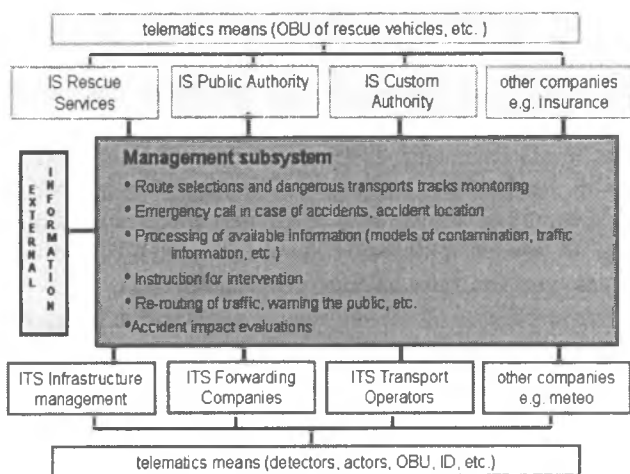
telematics means (OBU of rescue vehicles, etc. )

IS Rescue Services

IS Public Authority

IS Custom Authority

other companies e.g. Insurance

EXTERNAL INFORMATION

Management subsystem

• Route selections and dangerous transports tracks monitoring

• Emergency call in case of accidents, accident location

• Processing of available information (models of contamination, traffic information, etc.)

• Instruction for intervention

• Re-routing of traffic, warning the public, etc.

•Accident impact evaluations

ITS Infrastructure management

ITS Forwarding Companies

ITS Transport Operators

other companies e.g. meteo

telematics means (detectors, actors, OBU, ID, etc.)